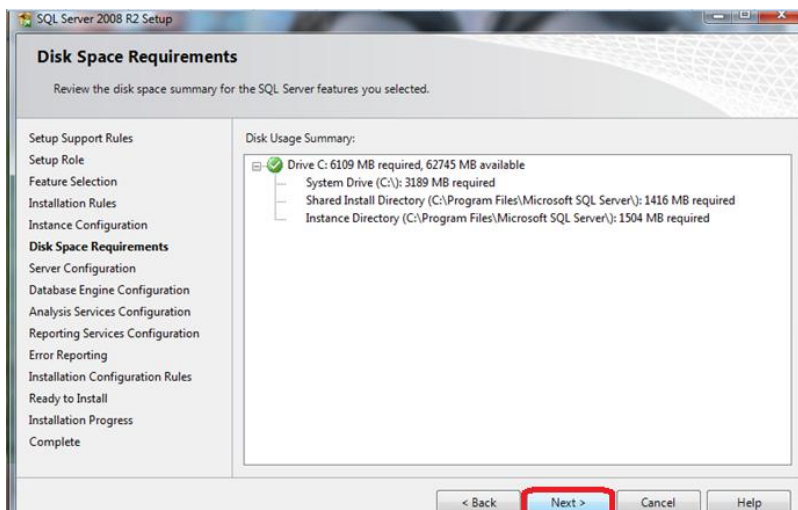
SQL Server 2008 R2 Setup

Disk Space Requirements

Review the disk space summary for the SQL Server features you selected.

Setup Support Rules
Setup Role
Feature Selection
Installation Rules
Instance Configuration
Disk Space Requirements
Server Configuration
Database Engine Configuration
Analysis Services Configuration
Reporting Services Configuration
Error Reporting
Installation Configuration Rules
Ready to Install
Installation Progress
Complete

Disk Usage Summary:

Drive C: 6109 MB required, 62745 MB available
System Drive (C:\): 3189 MB required
Shared Install Directory (C:\Program Files\Microsoft SQL Server\): 1416 MB required
Instance Directory (C:\Program Files\Microsoft SQL Server\): 1504 MB required

< Back
Next >
Cancel
Help